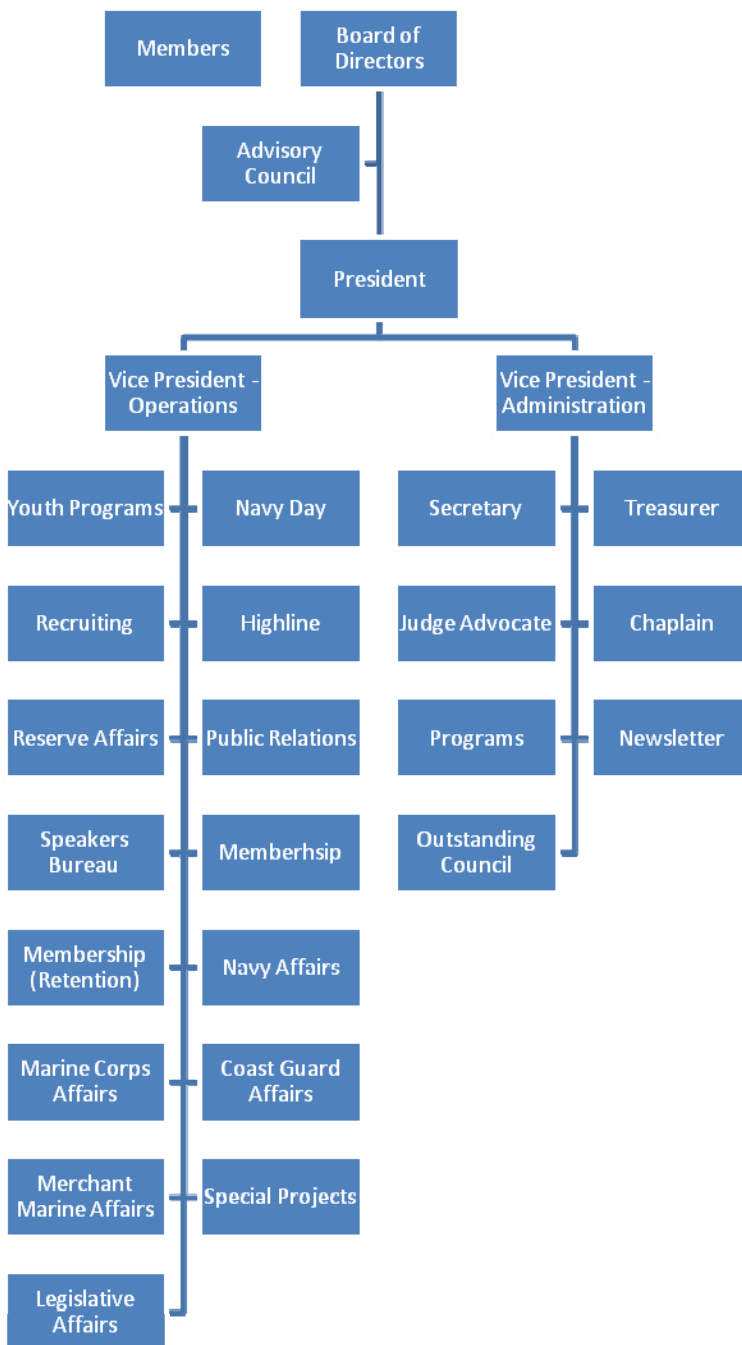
Members

Board of Directors

Advisory Council

President

Vice President - Operations

Vice President - Administration

Youth Programs

Navy Day

Recruiting

Highline

Reserve Affairs

Public Relations

Speakers Bureau

Memberhsip

Membership (Retention)

Navy Affairs

Marine Corps Affairs

Coast Guard Affairs

Merchant Marine Affairs

Special Projects

Legislative Affairs

Secretary

Treasurer

Judge Advocate

Chaplain

Programs

Newsletter

Outstanding Council